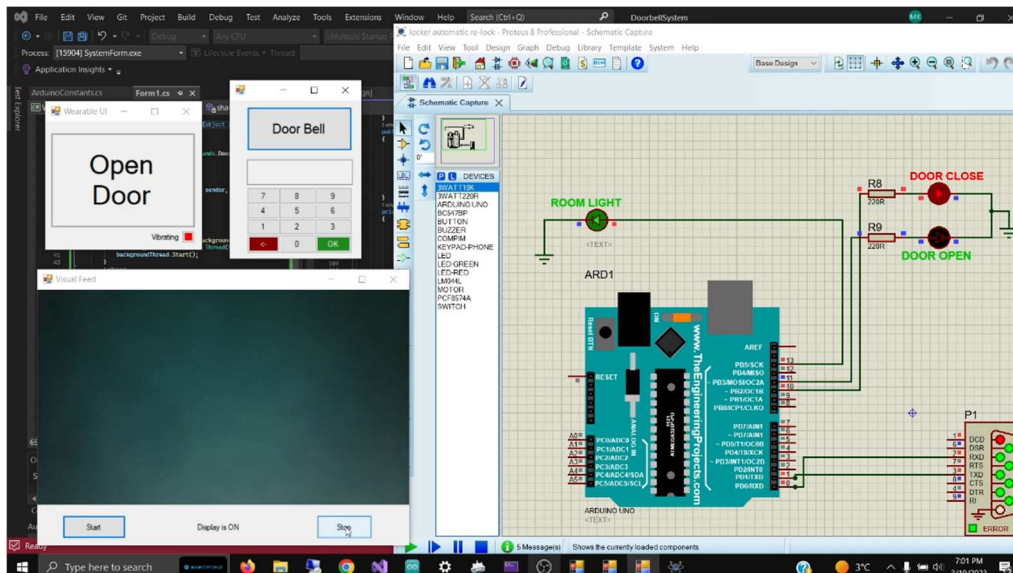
File Edit View Git Project Build Debug Test Analyze Tools Extensions Window Help Search (Ctrl+Q) DoorbellSystem MK

Debug Any CPU

Process: [15904] SystemForm.exe Lifecycle Events Thread:

Application Insights

ArduinoConstants.cs Form1.cs

Wearable UI

Open Door

Vibrating

Door Bell

7 8 9
4 5 6
1 2 3
<- 0 OK

backgroundThread.Start();

Visual Feed

Start Display is ON Stop

Ready

locker automatic re-lock - Proteus 8 Professional - Schematic Capture

File Edit View Tool Design Graph Debug Library Template System Help

Base Design

Schematic Capture

P L DEVICES

3WATT10K
3WATT220R
ARDUINO UNO
BC547BP
BUTTON
BUZZER
COMPIM
KEYPAD-PHONE
LED
LED-GREEN
LED-RED
LM044L
MOTOR
PCF8574A
SWITCH

ROOM LIGHT
<TEXT>

R8 220R DOOR CLOSE
R9 220R DOOR OPEN

ARD1

www.TheEngineeringProjects.com

AREF
PB5/SCK
PB4/MISO
PB3/MOSI/OC2A
PB2/OC1B
PB1/OC1A
PB0/ICP1/CLKO
PD7/AIN1
PD6/AIN0
PD5/T1/OC0B
PD4/T0/XCK
PD3/INT1/OC2B
PD2/INT0
PD1/TXD
PD0/RXD

RESET
A0 A1 A2 A3 A4 A5
PC0/ADC0
PC1/ADC1
PC2/ADC2
PC3/ADC3
PC4/ADC4/SDA
PC5/ADC5/SCL
ANALOG IN

ARDUINO UNO
<TEXT>

P1
DCD
DSR
RXD
RTS
TXD
CTS
DTR
RI
ERROR

5 Message(s) Shows the currently loaded components

Type here to search 3°C 7:01 PM